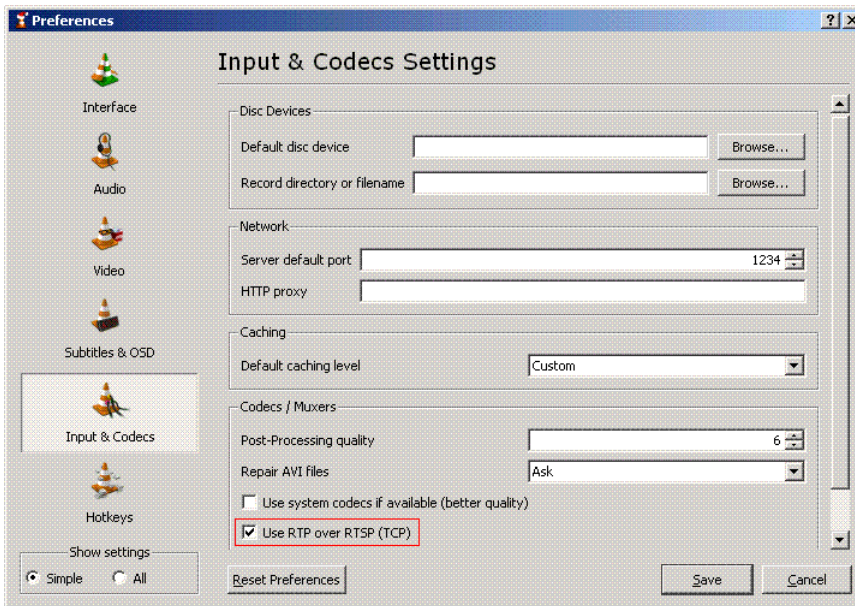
Preferences

?

Interface

Audio

Video

Subtitles & OSD

Input & Codecs

Hotkeys

Show settings

Simple

All

Input & Codecs Settings

Disc Devices

Default disc device

Browse...

Record directory or filename

Browse...

Network

Server default port

1234

HTTP proxy

Caching

Default caching level

Custom

Codecs / Muxers

Post-Processing quality

6

Repair AVI files

Ask

Use system codecs if available (better quality)

Use RTP over RTSP (TCP)

Reset Preferences

Save

Cancel